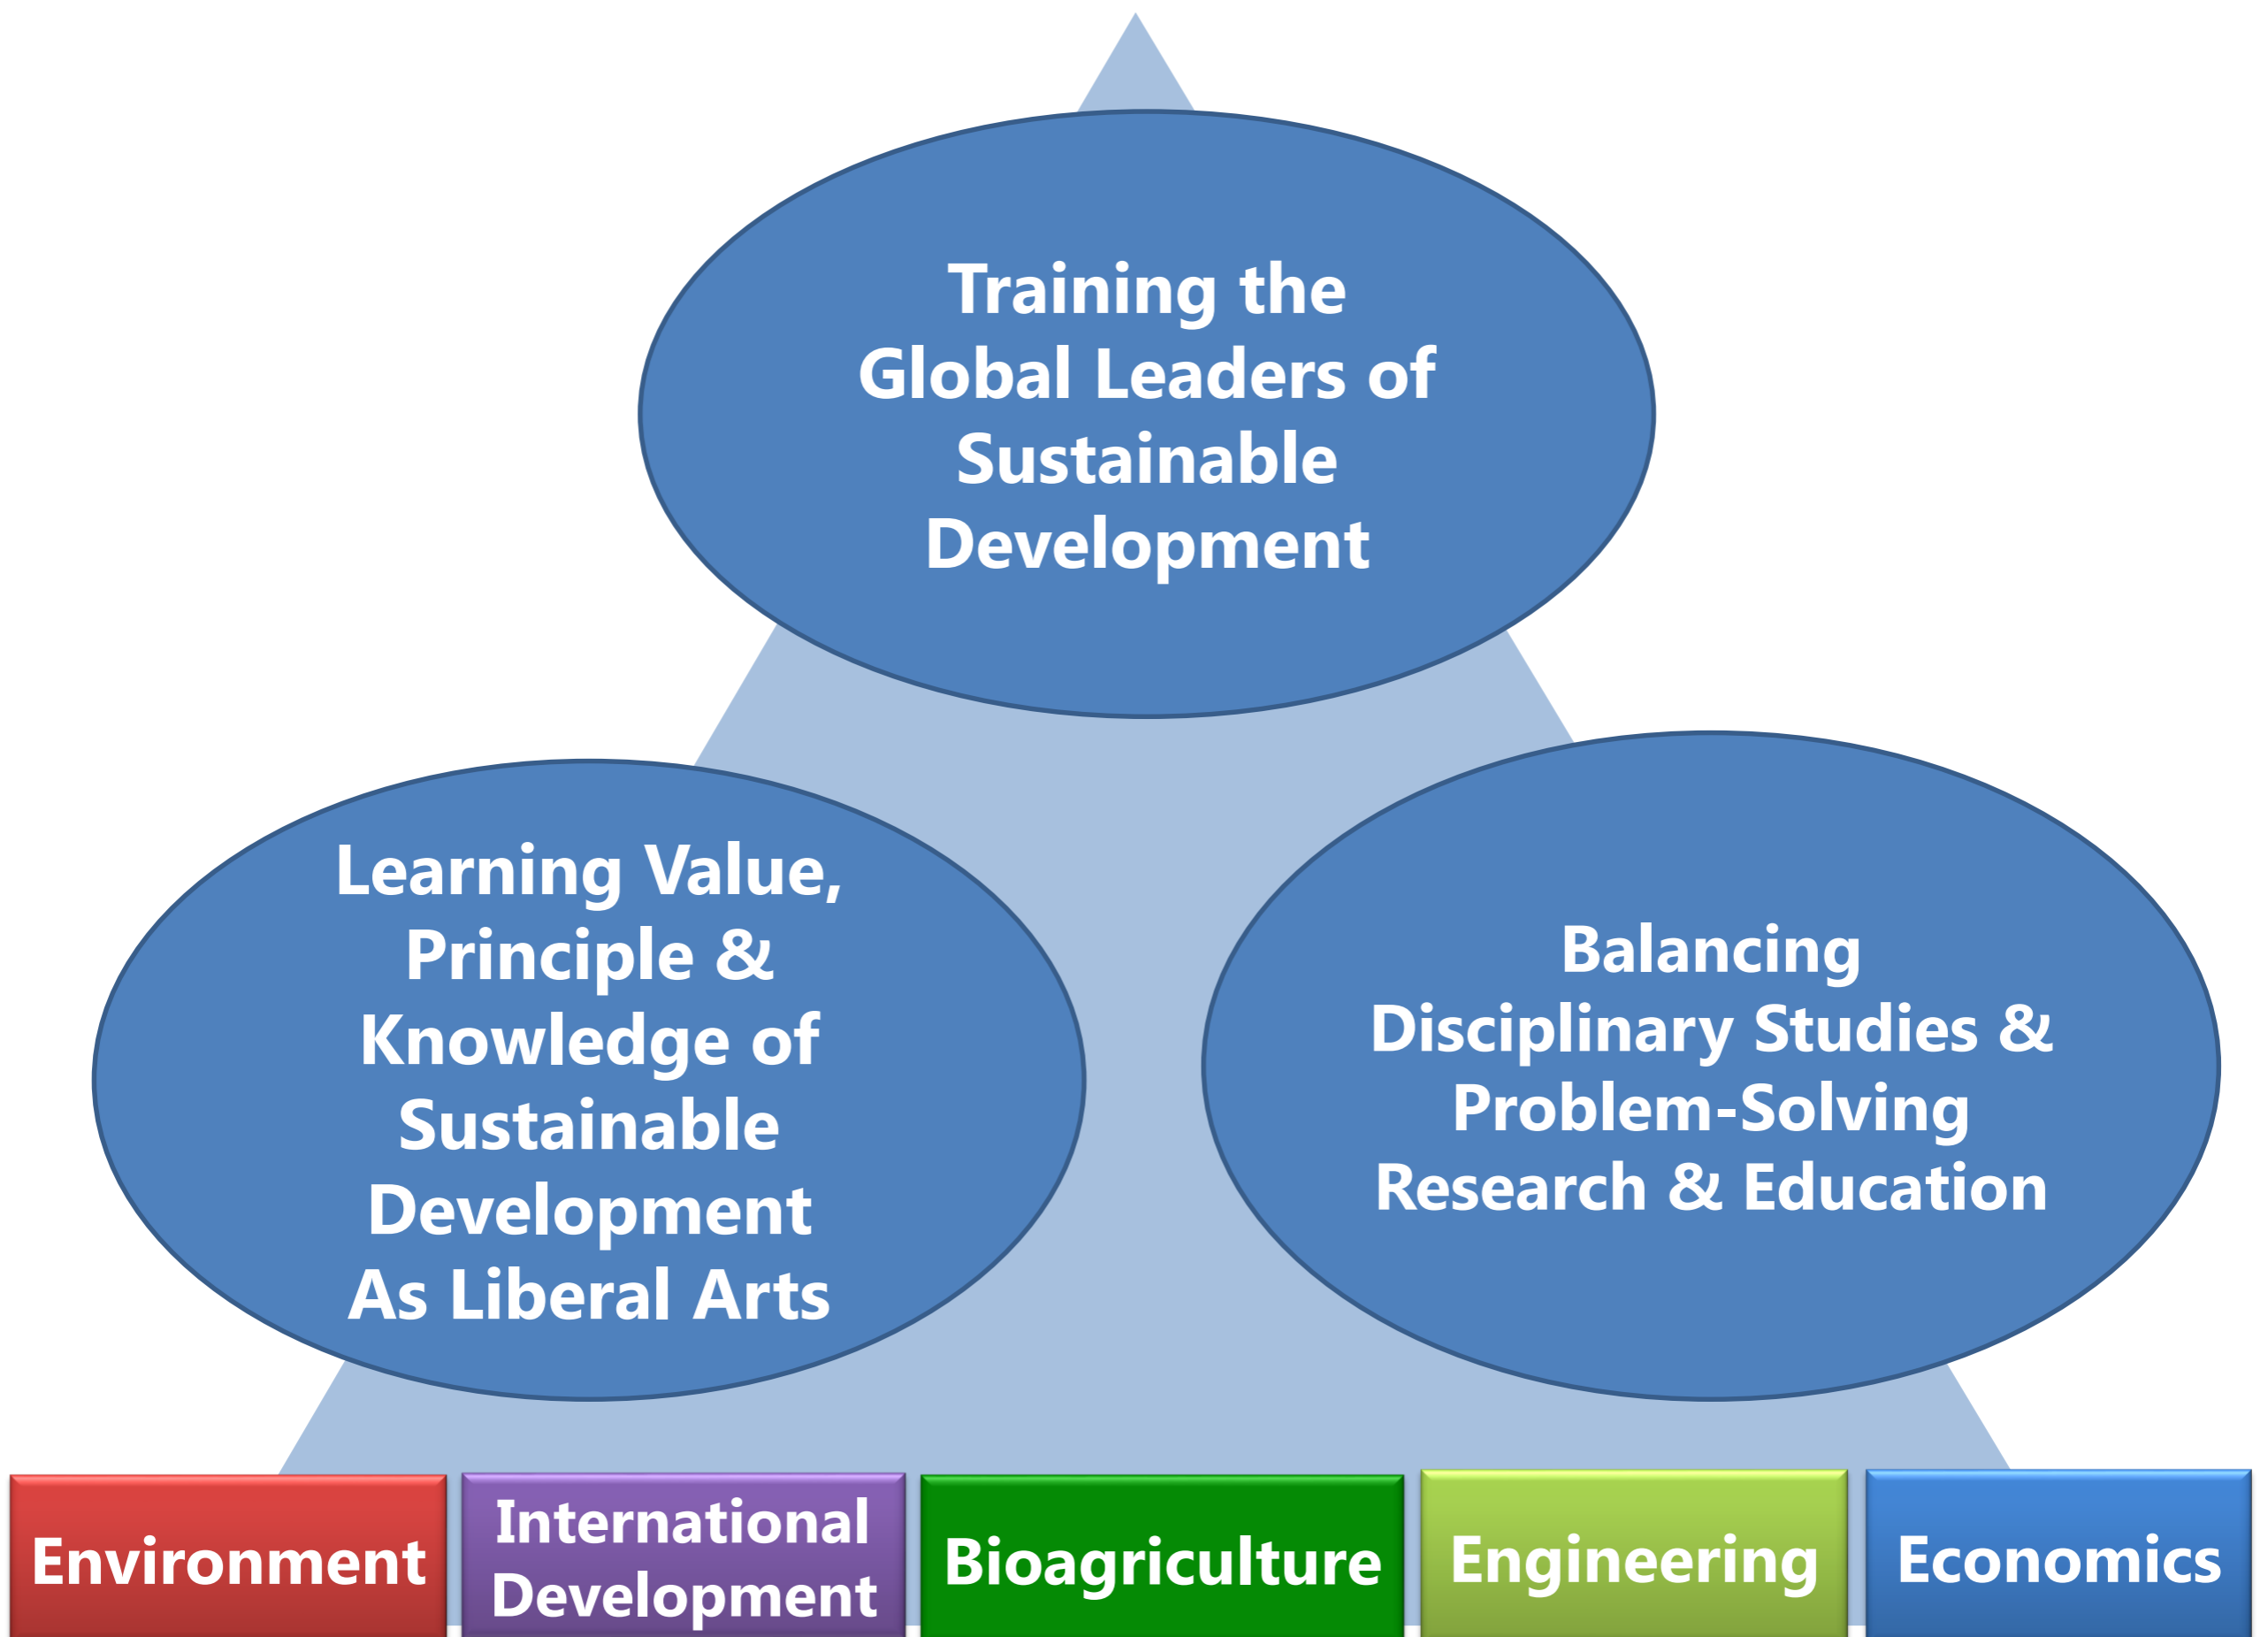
Training the Global Leaders of Sustainable Development

Learning Value, Principle & Knowledge of Sustainable Development As Liberal Arts

Balancing Disciplinary Studies & Problem-Solving Research & Education

Environment

International Development

Bioagriculture

Engineering

Economics